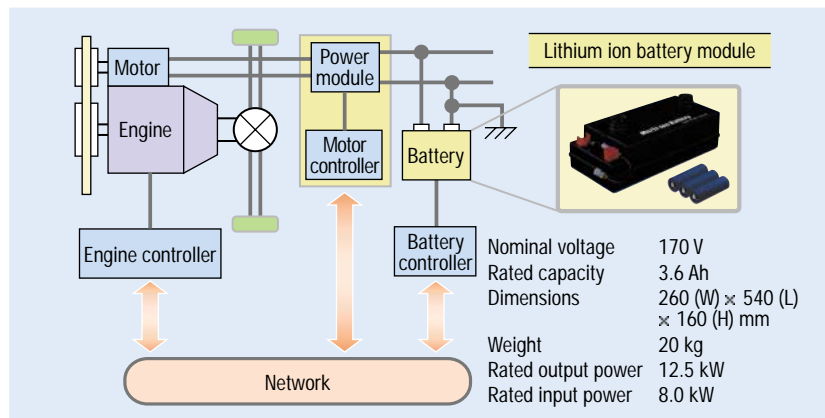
Lithium ion battery module

Motor

Engine

Power module

Motor controller

Battery

Engine controller

Battery controller

Network

| | |
|---|---|
| Nominal voltage | 170 V |
| Rated capacity | 3.6 Ah |
| Dimensions | 260 (W) × 540 (L) × 160 (H) mm |
| Weight | 20 kg |
| Rated output power | 12.5 kW |
| Rated input power | 8.0 kW |